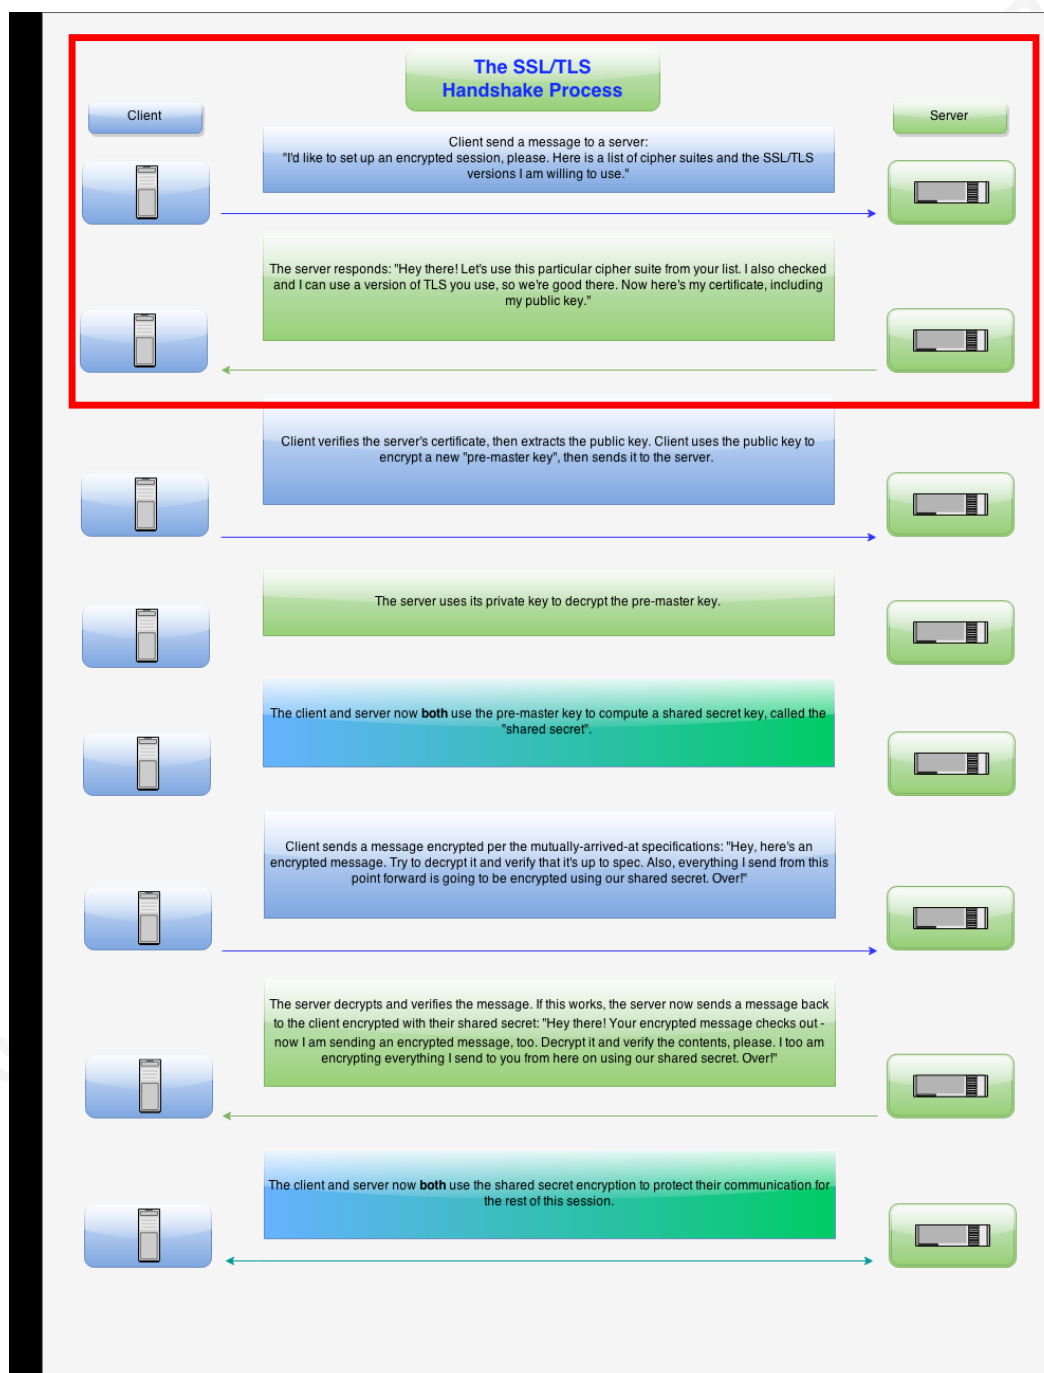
The SSL/TLS Handshake Process

Client

Server

Client send a message to a server:
"I'd like to set up an encrypted session, please. Here is a list of cipher suites and the SSL/TLS versions I am willing to use."

The server responds: "Hey there! Let's use this particular cipher suite from your list. I also checked and I can use a version of TLS you use, so we're good there. Now here's my certificate, including my public key."

Client verifies the server's certificate, then extracts the public key. Client uses the public key to encrypt a new "pre-master key", then sends it to the server.

The server uses its private key to decrypt the pre-master key.

The client and server now **both** use the pre-master key to compute a shared secret key, called the "shared secret".

Client sends a message encrypted per the mutually-arrived-at specifications: "Hey, here's an encrypted message. Try to decrypt it and verify that it's up to spec. Also, everything I send from this point forward is going to be encrypted using our shared secret. Over!"

The server decrypts and verifies the message. If this works, the server now sends a message back to the client encrypted with their shared secret: "Hey there! Your encrypted message checks out - now I am sending an encrypted message, too. Decrypt it and verify the contents, please. I too am encrypting everything I send to you from here on using our shared secret. Over!"

The client and server now **both** use the shared secret encryption to protect their communication for the rest of this session.